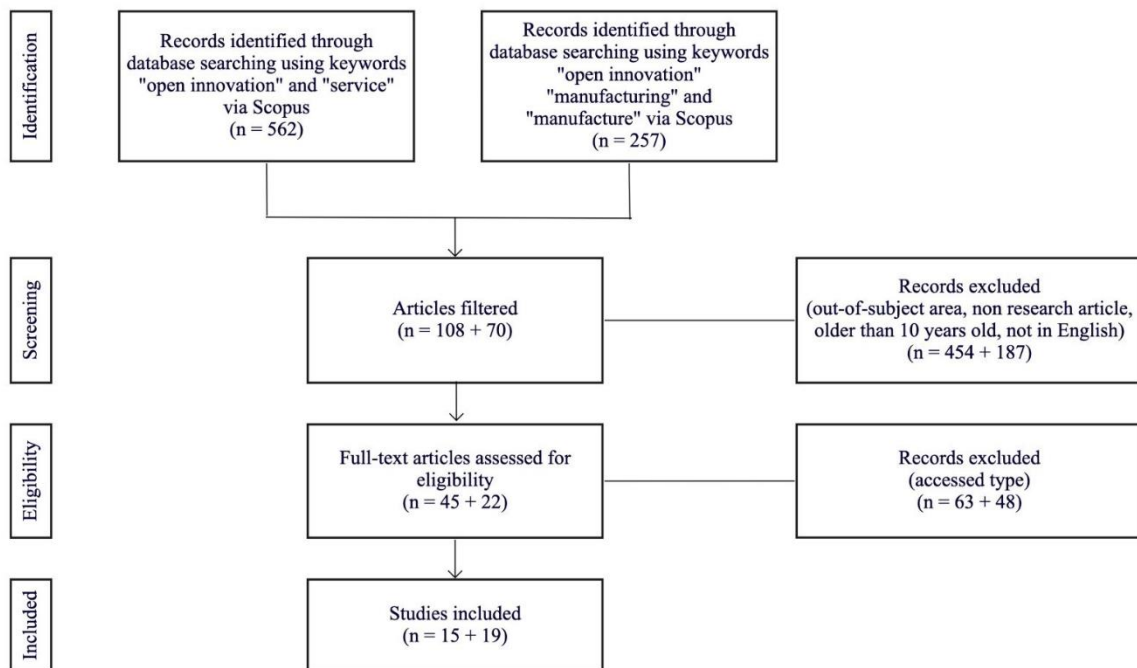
Identification

Records identified through database searching using keywords "open innovation" and "service" via Scopus (n = 562)

Records identified through database searching using keywords "open innovation" "manufacturing" and "manufacture" via Scopus (n = 257)

Screening

Articles filtered (n = 108 + 70)

Records excluded (out-of-subject area, non research article, older than 10 years old, not in English) (n = 454 + 187)

Eligibility

Full-text articles assessed for eligibility (n = 45 + 22)

Records excluded (accessed type) (n = 63 + 48)

Included

Studies included (n = 15 + 19)